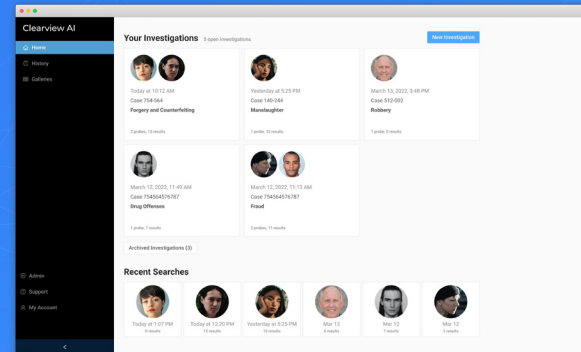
Clearview AI

Home
History
Galleries

Admin
Support
My Account

Your Investigations 5 open investigations

New Investigation

Today at 10:12 AM
Case 754-564
Forgery and Counterfeiting
2 probes, 15 results

Yesterday at 5:25 PM
Case 140-244
Manslaughter
1 probe, 10 results

March 13, 2022, 3:48 PM
Case 512-002
Robbery
1 probe, 6 results

March 12, 2022, 11:45 AM
Case 754564576787
Drug Offenses
1 probe, 7 results

March 12, 2022, 11:13 AM
Case 754564576787
Fraud
2 probes, 11 results

Archived Investigations (3)

Recent Searches

Today at 1:07 PM
8 results

Today at 12:30 PM
15 results

Yesterday at 5:25 PM
10 results

Mar 13
6 results

Mar 12
7 results

Mar 12
5 results